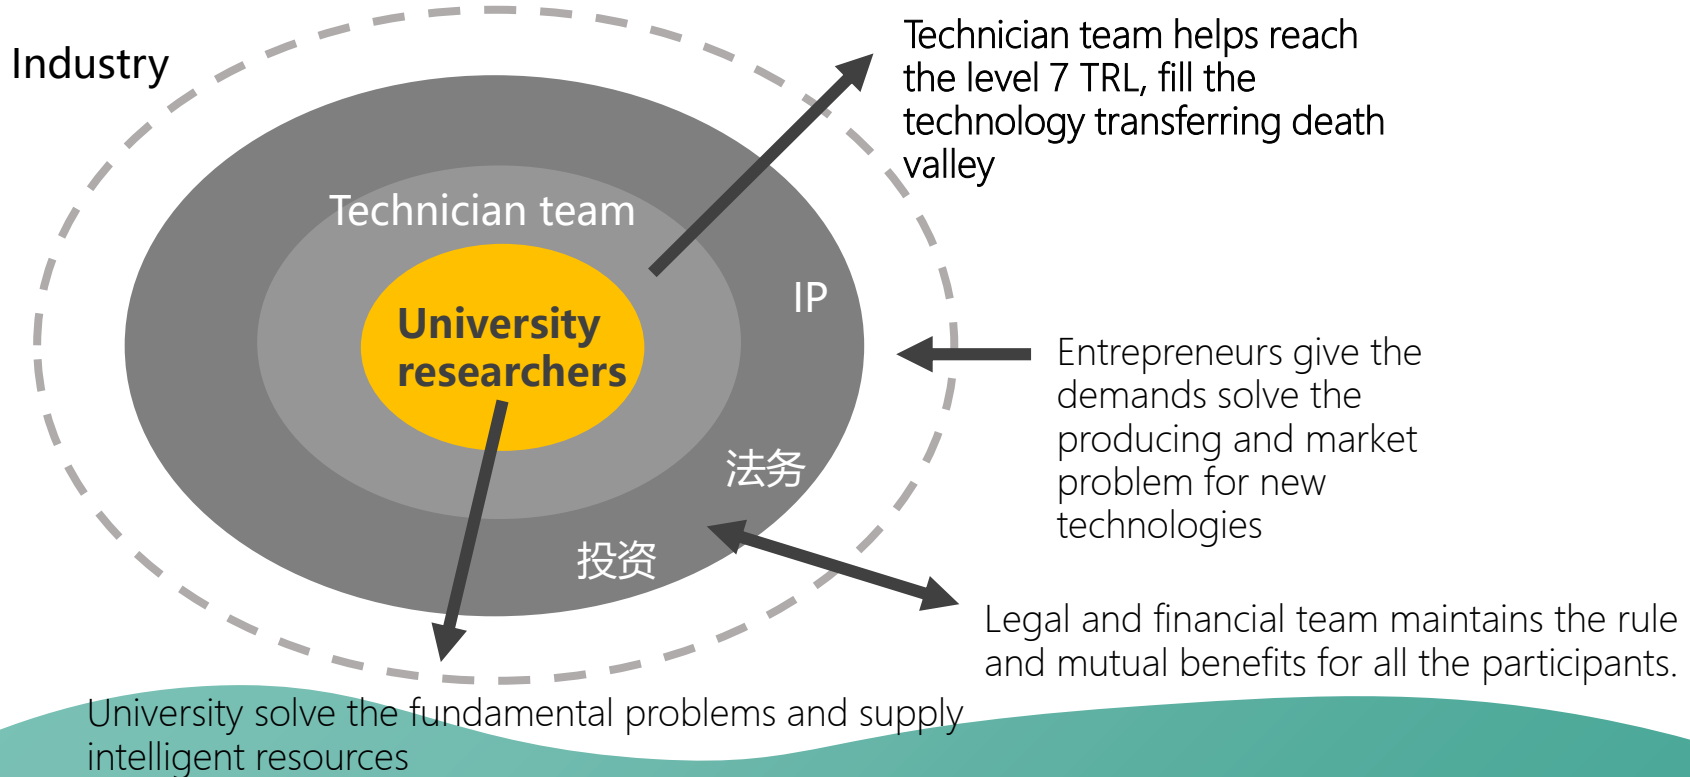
Industry

Technician team helps reach the level 7 TRL, fill the technology transferring death valley

Technician team

University researchers

IP

法务

投资

Entrepreneurs give the demands solve the producing and market problem for new technologies

Legal and financial team maintains the rule and mutual benefits for all the participants.

University solve the fundamental problems and supply intelligent resources